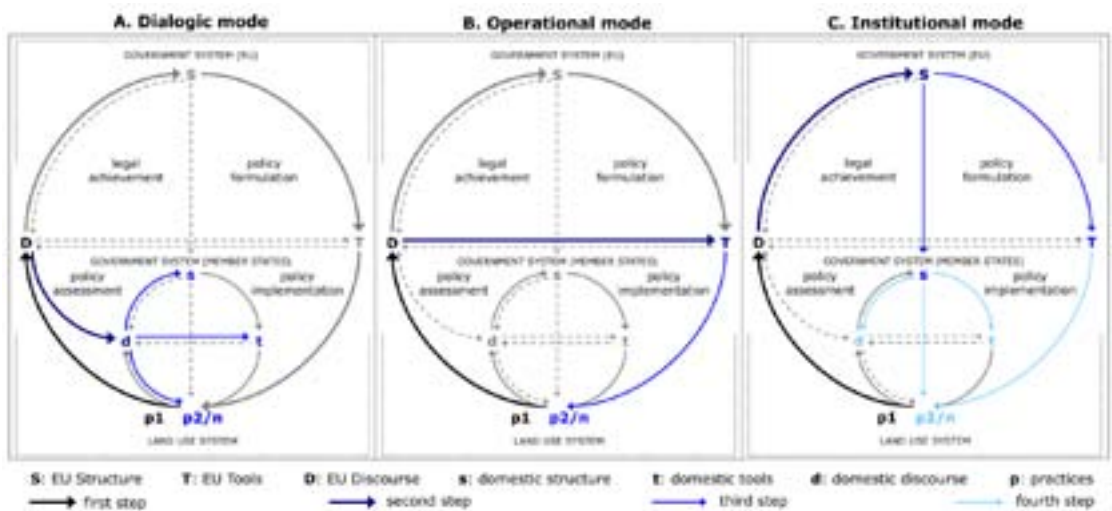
A. Dialogic mode

GOVERNMENT SYSTEM (EU)

S

legal achievement

policy formulation

D

T

GOVERNMENT SYSTEM (MEMBER STATES)

policy assessment

policy implementation

s

d

t

p1

p2/n

LAND USE SYSTEM

B. Operational mode

GOVERNMENT SYSTEM (EU)

S

legal achievement

policy formulation

D

T

GOVERNMENT SYSTEM (MEMBER STATES)

policy assessment

policy implementation

s

d

t

p1

p2/n

LAND USE SYSTEM

C. Institutional mode

GOVERNMENT SYSTEM (EU)

S

legal achievement

policy formulation

D

T

GOVERNMENT SYSTEM (MEMBER STATES)

policy assessment

policy implementation

s

d

t

p1

p2/n

LAND USE SYSTEM

S: EU Structure T: EU Tools D: EU Discourse s: domestic structure t: domestic tools d: domestic discourse p: practices

first step second step third step fourth step